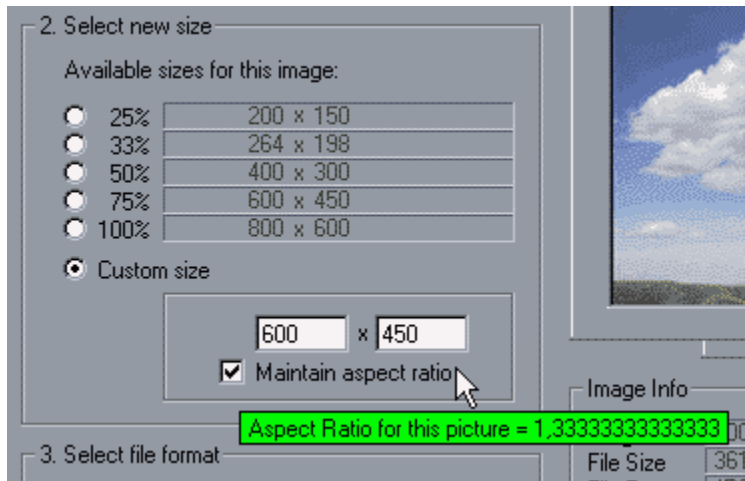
2. Select new size

Available sizes for this image:

25% 200 x 150
33% 264 x 198
50% 400 x 300
75% 600 x 450
100% 800 x 600

Custom size

600 x 450

Maintain aspect ratio

Image Info

Aspect Ratio for this picture = 1,33333333333333

3. Select file format

File Size 361